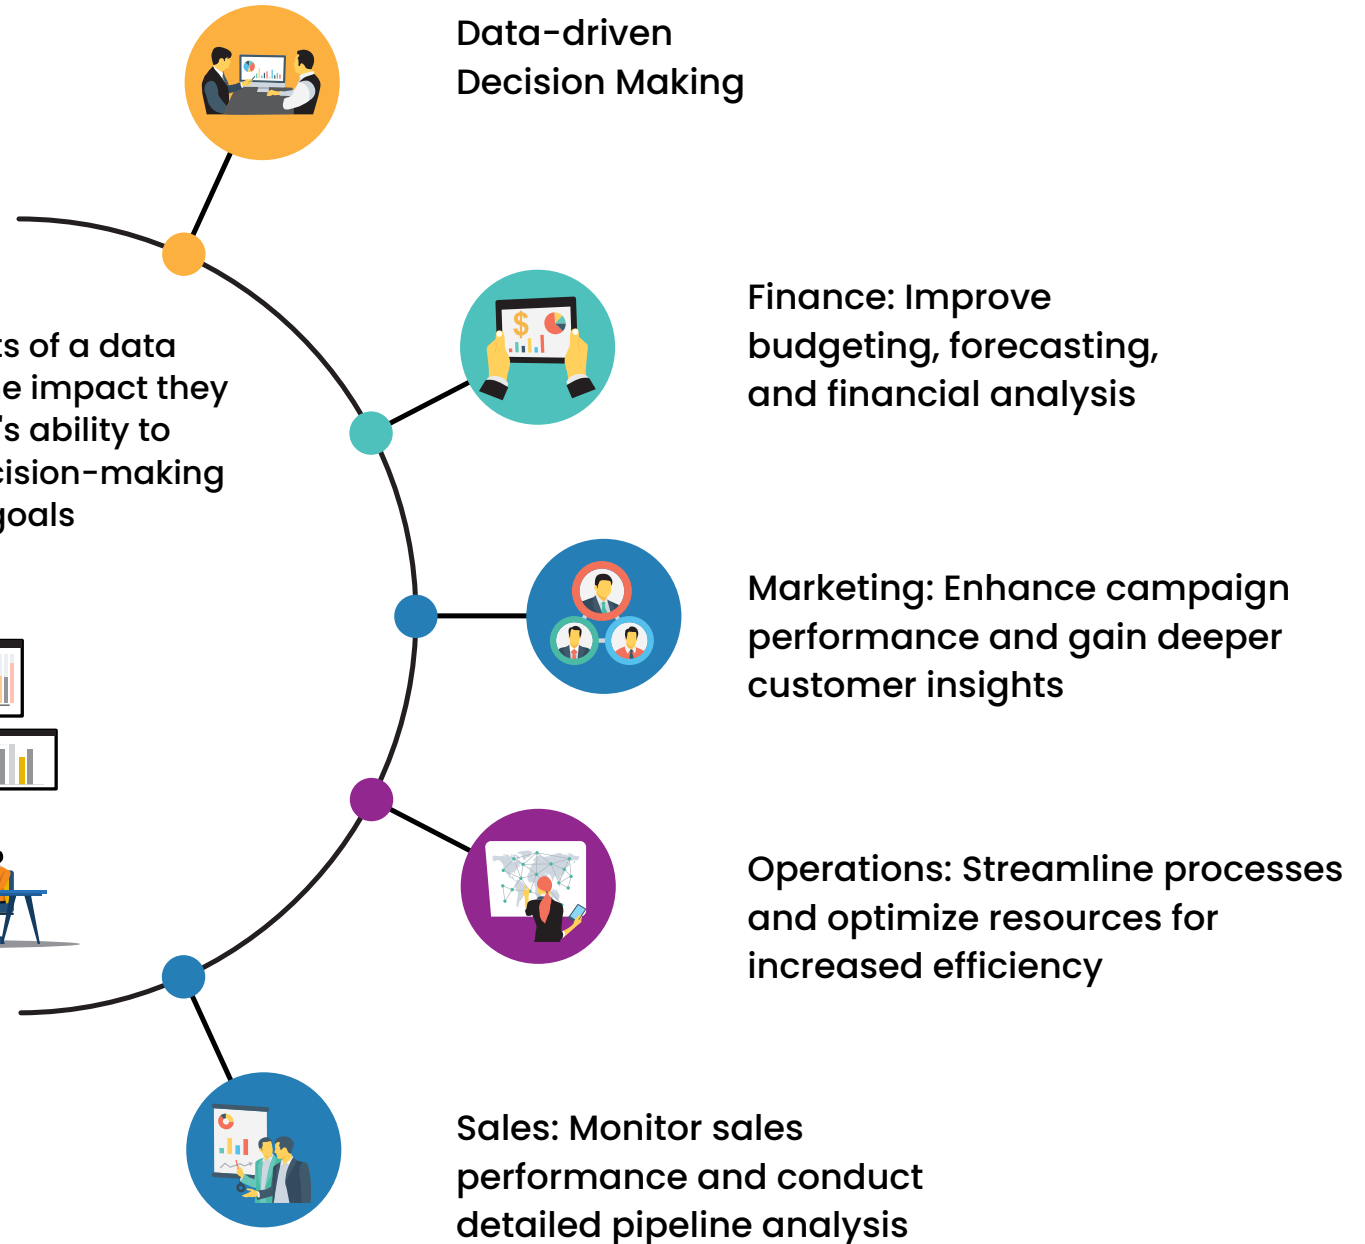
Data-driven Decision Making

ts of a data
e impact they
's ability to
cision-making
goals

Finance: Improve budgeting, forecasting, and financial analysis

Marketing: Enhance campaign performance and gain deeper customer insights

Operations: Streamline processes and optimize resources for increased efficiency

Sales: Monitor sales performance and conduct detailed pipeline analysis